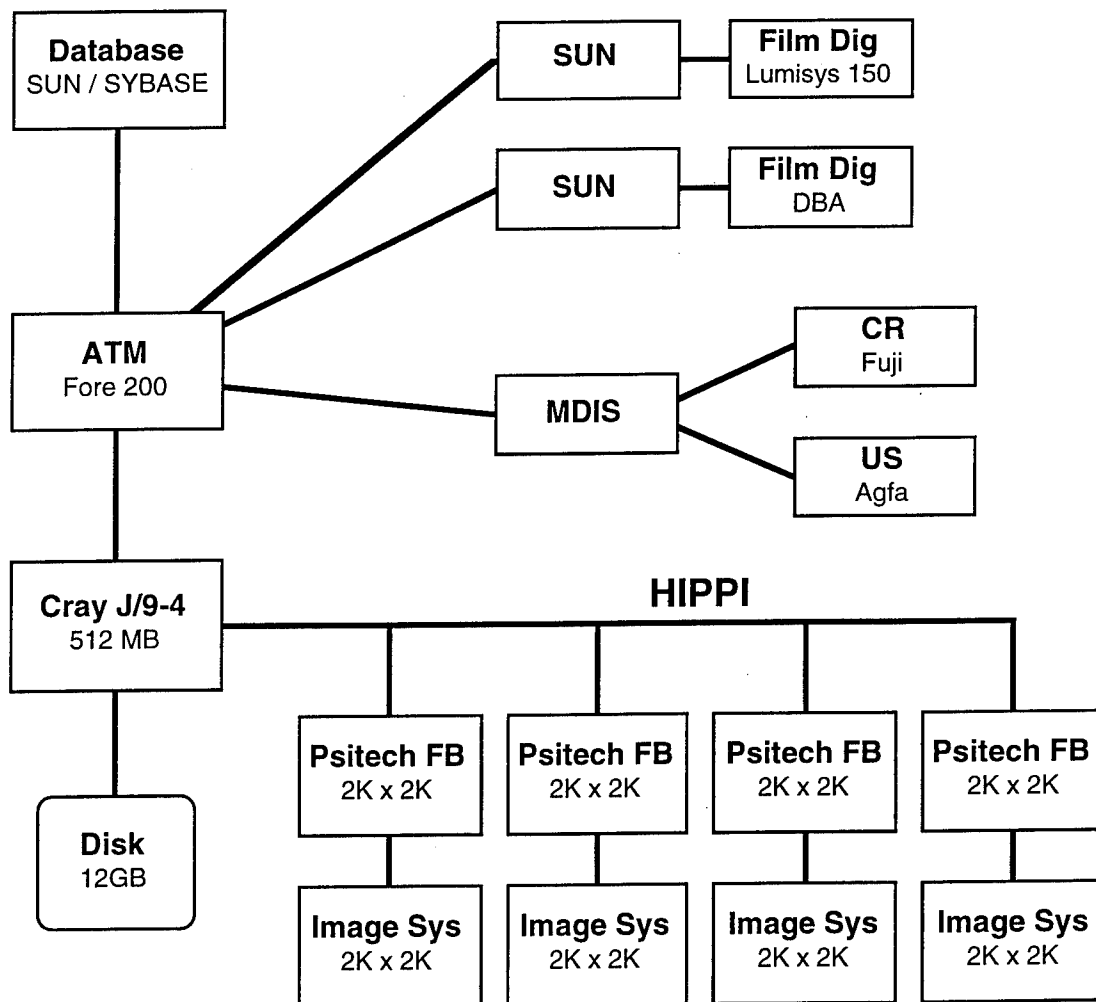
Database
SUN / SYBASE

SUN

Film Dig
Lumisys 150

SUN

Film Dig
DBA

ATM
Fore 200

CR
Fuji

MDIS

US
Agfa

Cray J/9-4
512 MB

HIPPI

Psitech FB
2K x 2K

Psitech FB
2K x 2K

Psitech FB
2K x 2K

Psitech FB
2K x 2K

Disk
12GB

Image Sys
2K x 2K

Image Sys
2K x 2K

Image Sys
2K x 2K

Image Sys
2K x 2K